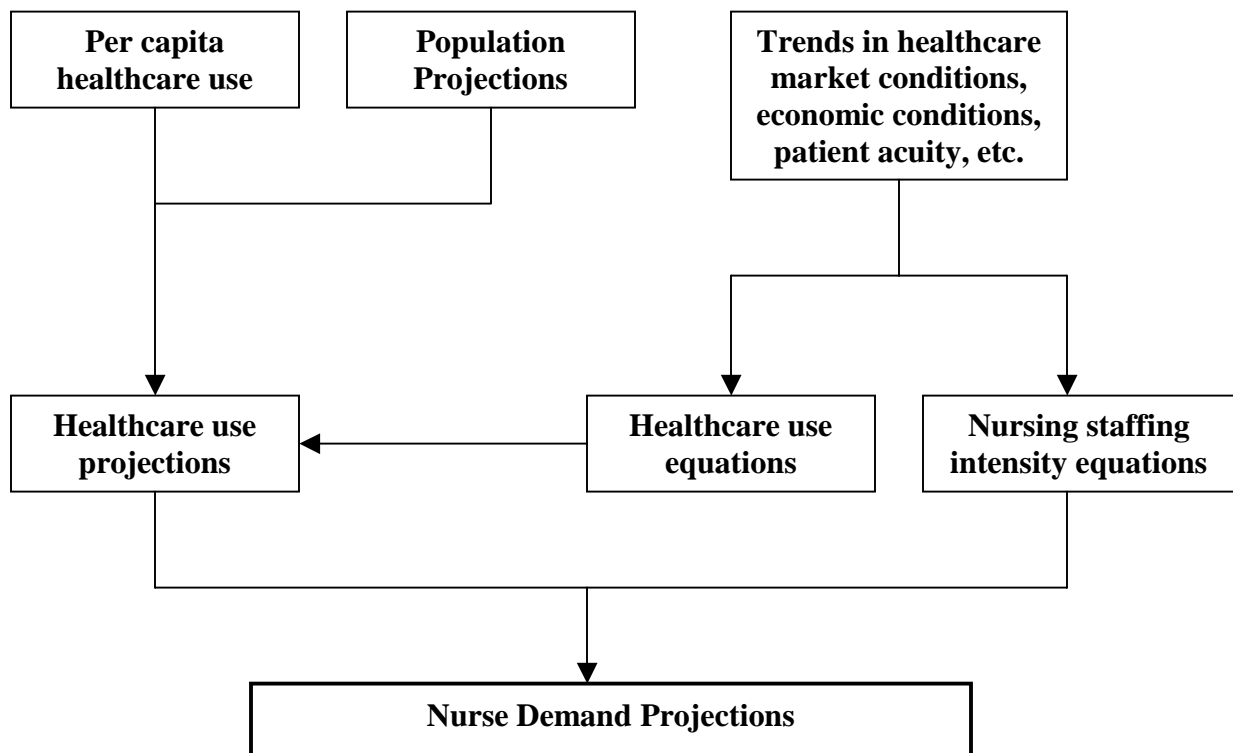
Per capita healthcare use

Population Projections

Trends in healthcare market conditions, economic conditions, patient acuity, etc.

Healthcare use projections

Healthcare use equations

Nursing staffing intensity equations

Nurse Demand Projections